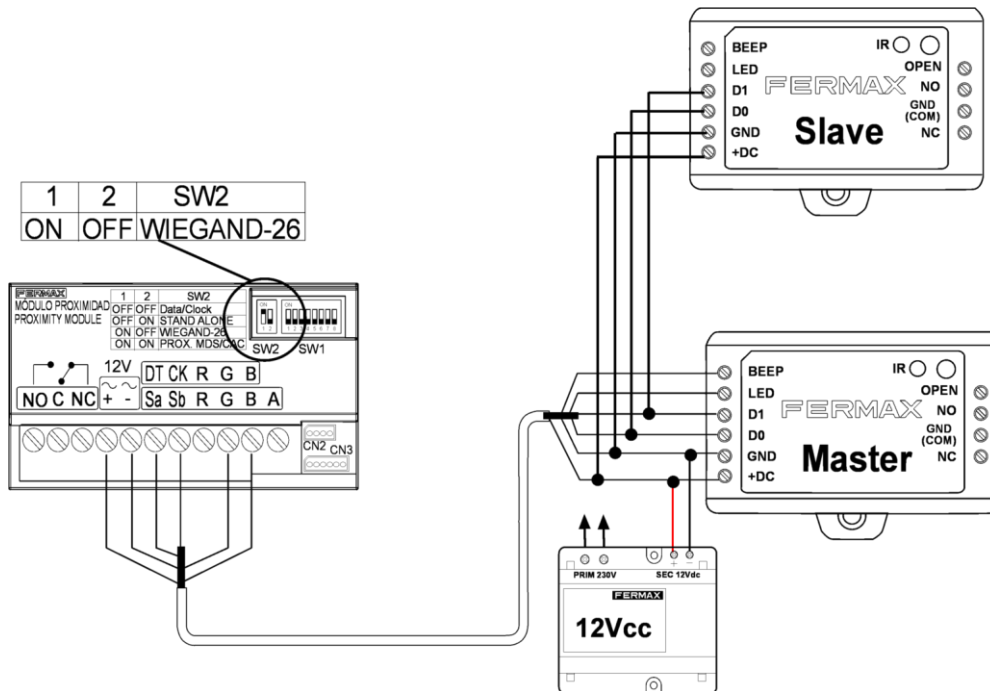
BEEP
LED
D1
D0
GND
+DC
IR
OPEN
NO
GND (COM)
NC
FERMAX
Slave

| 1 | 2 | SW2 |
|---|---|---|
| ON | OFF | WIEGAND-26 |

FERMAX
MÓDULO PROXIMIDAD
PROXIMITY MODULE

| 1 | 2 | SW2 |
|---|---|---|
| OFF | OFF | Data/Clock |
| OFF | ON | STAND ALONE |
| ON | OFF | WIEGAND-26 |
| ON | ON | PROX. MDS/CAC |

ON
1 2
ON
1 2 3 4 5 6 7 8
SW2 SW1

NO C NC
12V
+ -
DT CK R G B
Sa Sb R G B A
CN2 CN3

BEEP
LED
D1
D0
GND
+DC
IR
OPEN
NO
GND (COM)
NC
FERMAX
Master

PRIM 230V
SEC 12Vdc
+ -
FERMAX
12Vcc